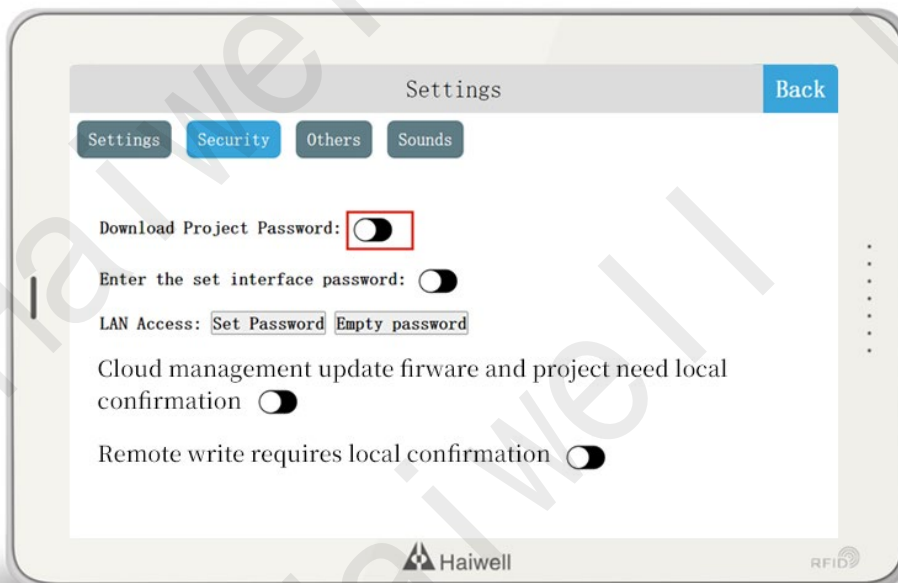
Settings

Back

Settings Security Others Sounds

Download Project Password:

Enter the set interface password:

LAN Access: Set Password Empty password

Cloud management update firware and project need local confirmation

Remote write requires local confirmation

Haiwell

RFID